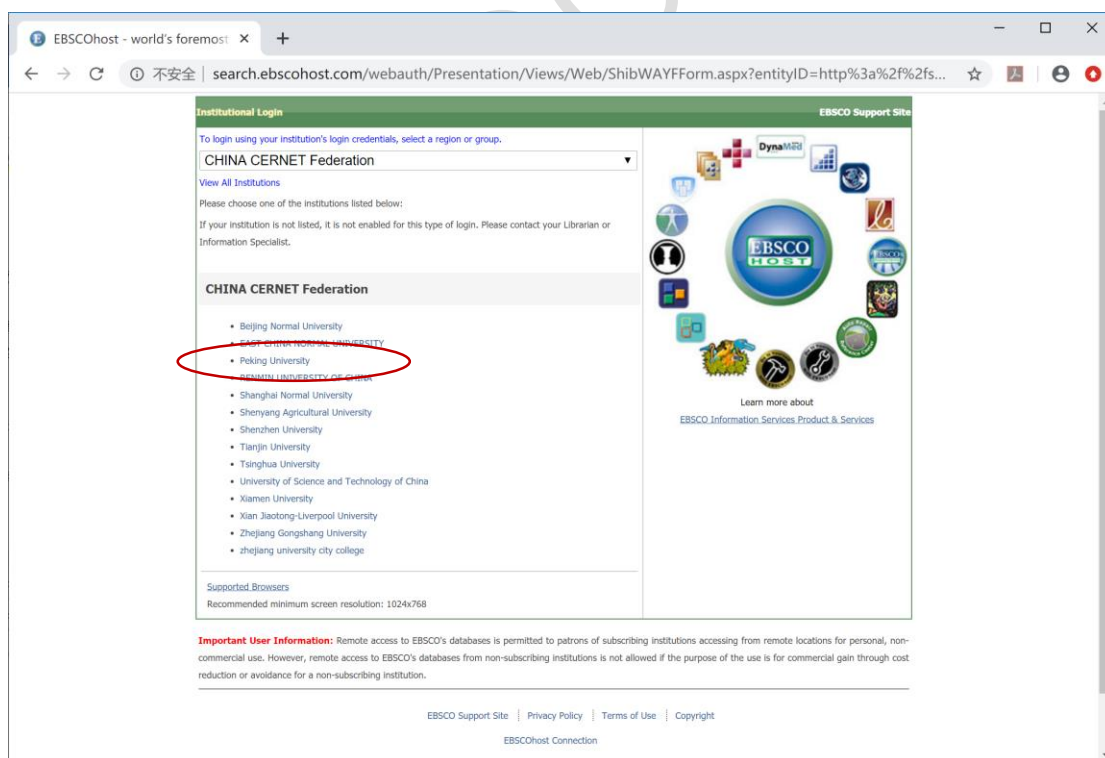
EBSCOhost - world's foremost ×

+

不安全 | search.ebscohost.com/webauth/Presentation/Views/Web/ShibWAYFForm.aspx?entityID=http%3a%2f%2fs...

Institutional Login

EBSCO Support Site

To login using your institution's login credentials, select a region or group.

CHINA CERNET Federation

View All Institutions

Please choose one of the institutions listed below:

If your institution is not listed, it is not enabled for this type of login. Please contact your Librarian or Information Specialist.

CHINA CERNET Federation

- Beijing Normal University
- EAST CHINA NORMAL UNIVERSITY
- Peking University
- RENMIN UNIVERSITY OF CHINA
- Shanghai Normal University
- Shenyang Agricultural University
- Shenzhen University
- Tianjin University
- Tsinghua University
- University of Science and Technology of China
- Xiamen University
- Xian Jiaotong-Liverpool University
- Zhejiang Gongshang University
- zhejiang university city college

Supported Browsers

Recommended minimum screen resolution: 1024x768

DynaMed

EBSCO HOST

Learn more about

EBSCO Information Services Product & Services

Important User Information: Remote access to EBSCO's databases is permitted to patrons of subscribing institutions accessing from remote locations for personal, non-commercial use. However, remote access to EBSCO's databases from non-subscribing institutions is not allowed if the purpose of the use is for commercial gain through cost reduction or avoidance for a non-subscribing institution.

EBSCO Support Site | Privacy Policy | Terms of Use | Copyright

EBSCOhost Connection